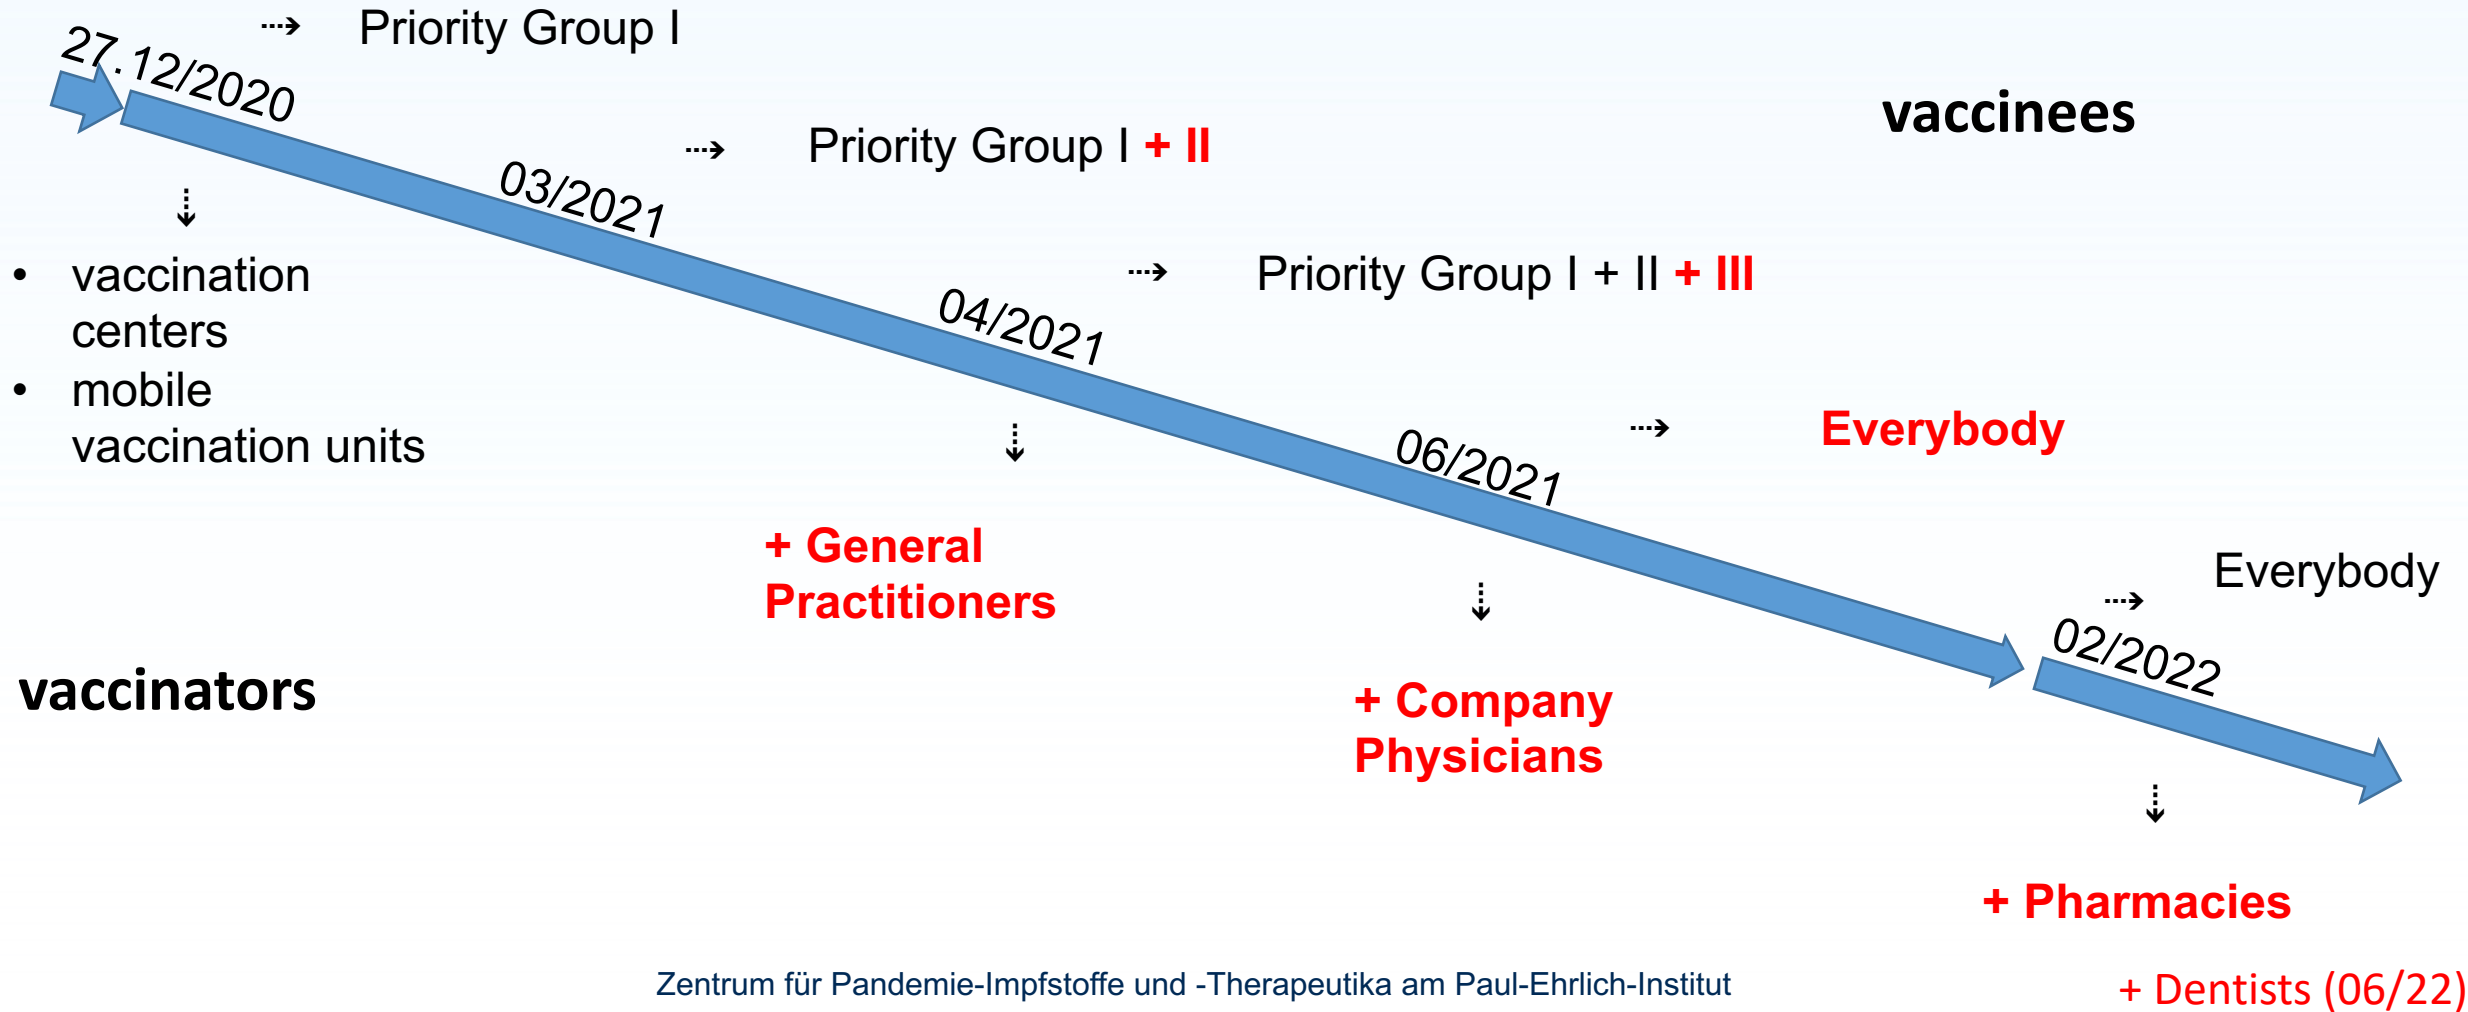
27.12/2020

Priority Group I

vaccinees

03/2021

Priority Group I + II

04/2021

Priority Group I + II + III

06/2021

Everybody

02/2022

Everybody

• vaccination centers
• mobile vaccination units

+ General Practitioners

+ Company Physicians

+ Pharmacies

+ Dentists (06/22)

vaccinators

Zentrum für Pandemie-Impfstoffe und -Therapeutika am Paul-Ehrlich-Institut